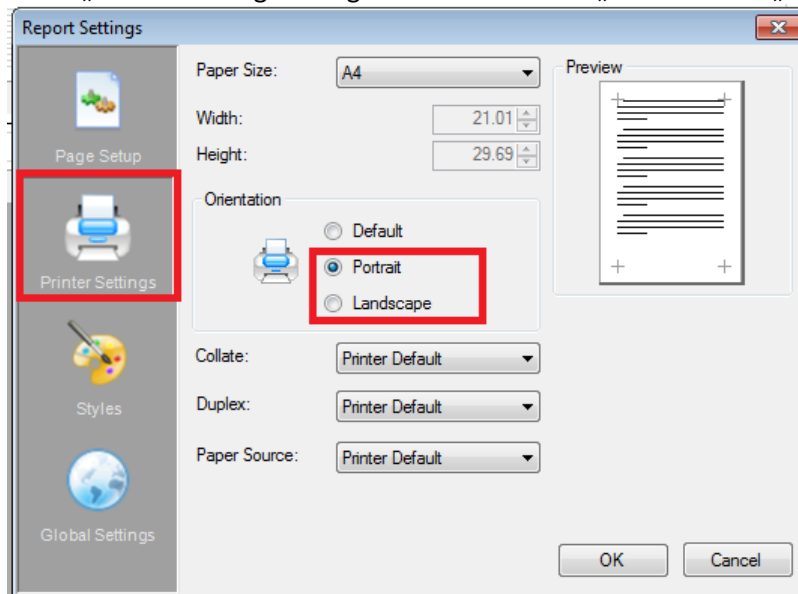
Report Settings

Page Setup

Printer Settings

Styles

Global Settings

Paper Size: A4

Width: 21.01

Height: 29.69

Orientation

Default

Portrait

Landscape

Collate: Printer Default

Duplex: Printer Default

Paper Source: Printer Default

Preview

OK

Cancel